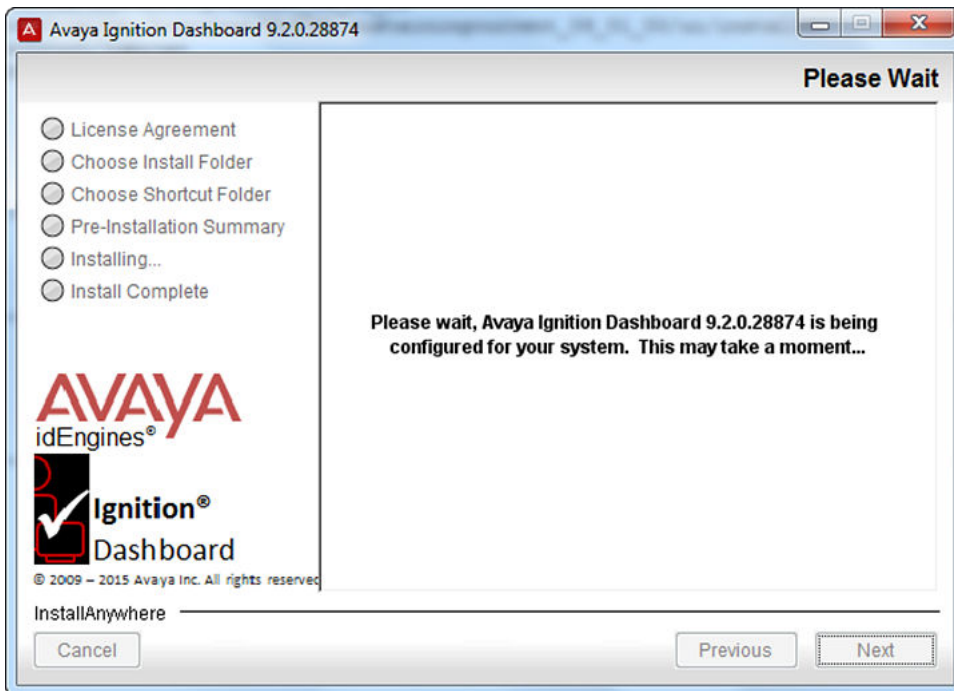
Avaya Ignition Dashboard 9.2.0.28874

Please Wait

License Agreement
Choose Install Folder
Choose Shortcut Folder
Pre-Installation Summary
Installing...
Install Complete

Please wait, Avaya Ignition Dashboard 9.2.0.28874 is being configured for your system. This may take a moment...

AVAYA
idEngines®
Ignition®
Dashboard
© 2009 – 2015 Avaya Inc. All rights reserved

InstallAnywhere

Cancel

Previous

Next